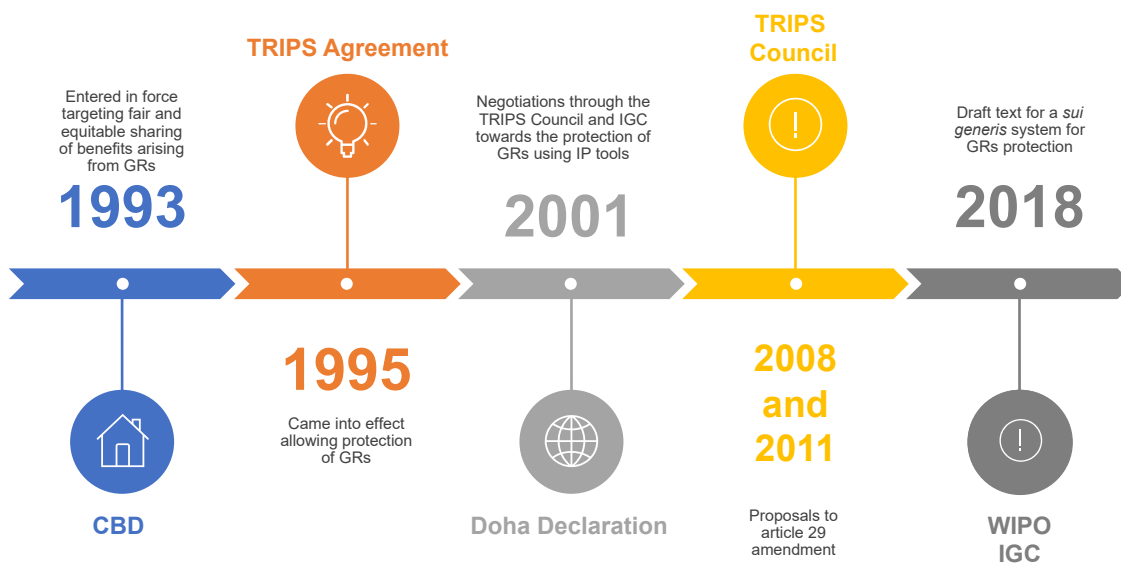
Entered in force targeting fair and equitable sharing of benefits arising from GRs

1993

CBD

TRIPS Agreement

1995

Came into effect allowing protection of GRs

Negotiations through the TRIPS Council and IGC towards the protection of GRs using IP tools

2001

Doha Declaration

TRIPS Council

2008 and 2011

Proposals to article 29 amendment

Draft text for a *sui generis* system for GRs protection

2018

WIPO IGC